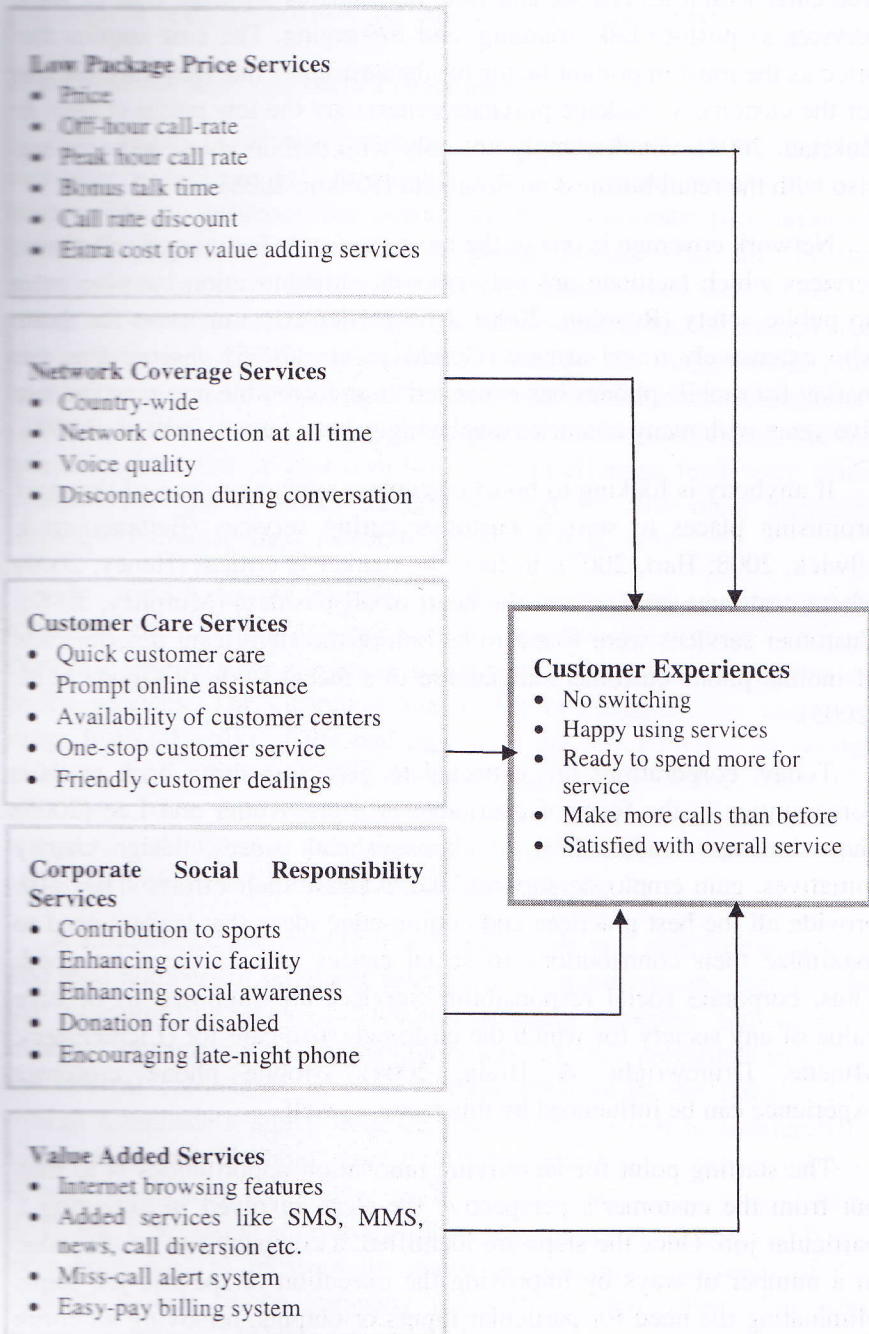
Low Package Price Services
- Price
- Off-hour call-rate
- Peak hour call rate
- Bonus talk time
- Call rate discount
- Extra cost for value adding services

Network Coverage Services
- Country-wide
- Network connection at all time
- Voice quality
- Disconnection during conversation

Customer Care Services
- Quick customer care
- Prompt online assistance
- Availability of customer centers
- One-stop customer service
- Friendly customer dealings

Corporate Social Responsibility Services
- Contribution to sports
- Enhancing civic facility
- Enhancing social awareness
- Donation for disabled
- Encouraging late-night phone

Value Added Services
- Internet browsing features
- Added services like SMS, MMS, news, call diversion etc.
- Miss-call alert system
- Easy-pay billing system

Customer Experiences
- No switching
- Happy using services
- Ready to spend more for service
- Make more calls than before
- Satisfied with overall service